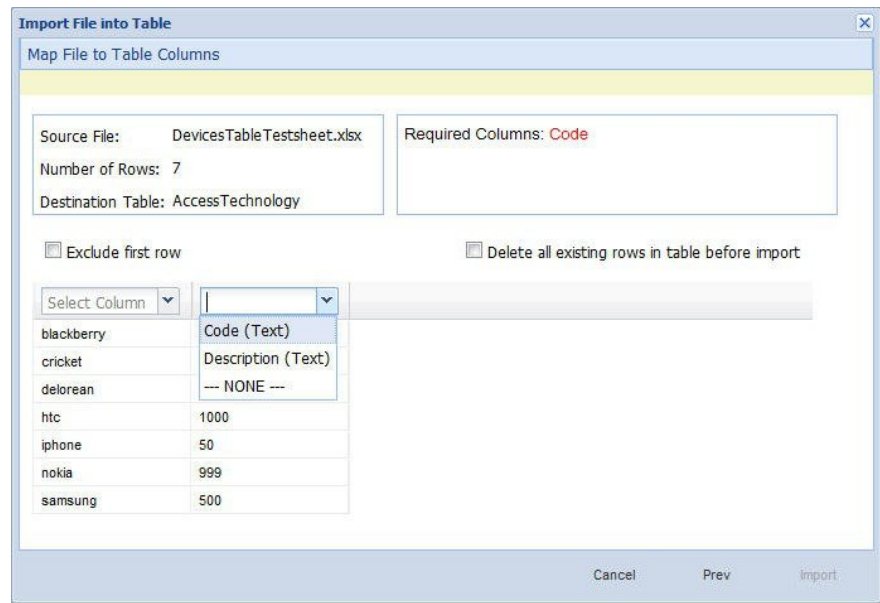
Import File into Table

Map File to Table Columns

Source File: DevicesTableTestsheet.xlsx
Number of Rows: 7
Destination Table: AccessTechnology

Required Columns: Code

Exclude first row

Delete all existing rows in table before import

Select Column

Code (Text)
Description (Text)
--- NONE ---

| Select Column | |
|---|---|
| blackberry | |
| cricket | |
| delorean | |
| htc | 1000 |
| iphone | 50 |
| nokia | 999 |
| samsung | 500 |

Cancel Prev Import